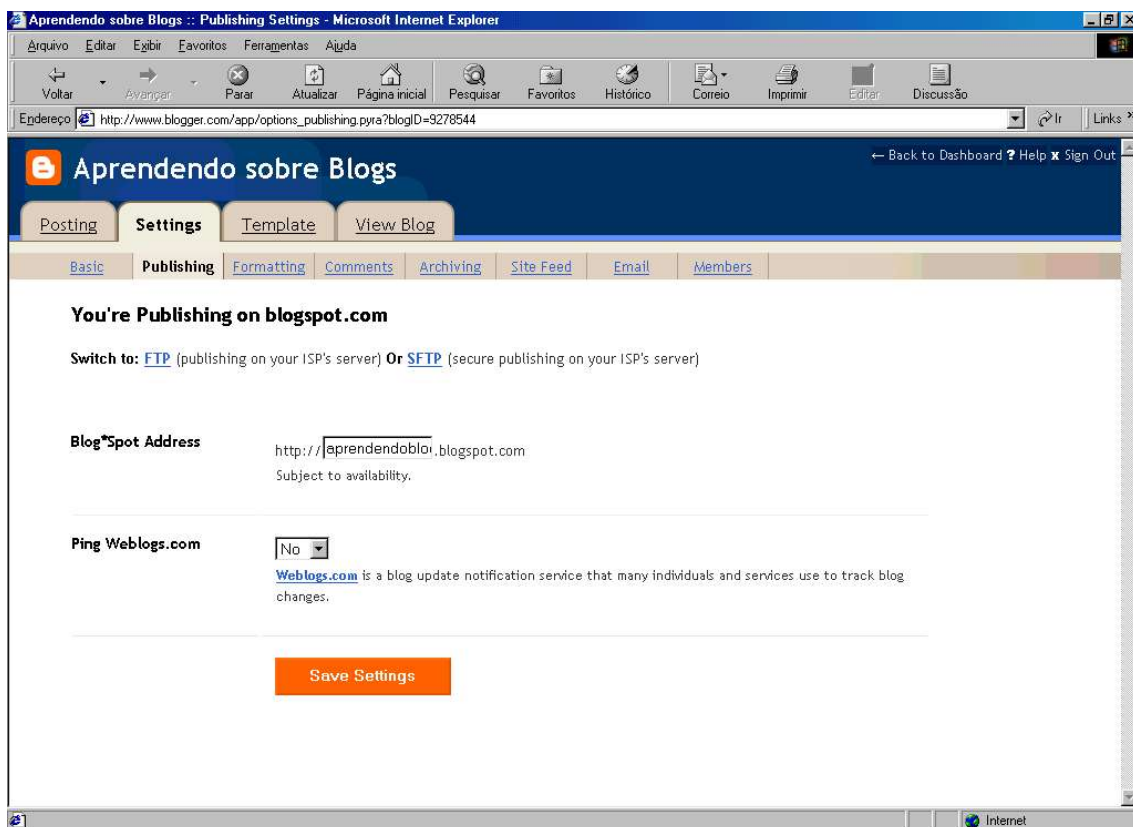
Aprendendo sobre Blogs :: Publishing Settings - Microsoft Internet Explorer

Arquivo Editar Exibir Favoritos Ferramentas Ajuda

Voltar Avançar Parar Atualizar Página inicial Pesquisar Favoritos Histórico Correio Imprimir Editar Discussão

Endereço http://www.blogger.com/app/options_publishing.pyra?blogID=9278544 Ir Links

Aprendendo sobre Blogs

← Back to Dashboard ? Help x Sign Out

Posting Settings Template View Blog

Basic Publishing Formatting Comments Archiving Site Feed Email Members

You're Publishing on blogspot.com

Switch to: FTP (publishing on your ISP's server) Or SFTP (secure publishing on your ISP's server)

Blog*Spot Address

http:// aprendendoblo .blogspot.com

Subject to availability.

Ping Weblogs.com

No

Weblogs.com is a blog update notification service that many individuals and services use to track blog changes.

Save Settings

Internet